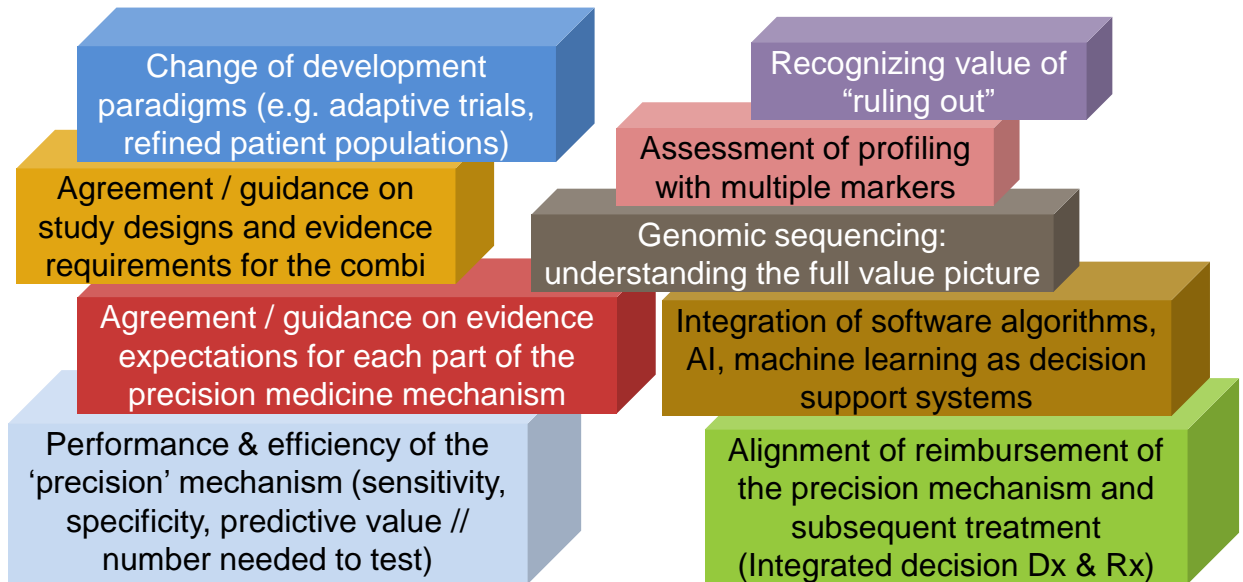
Change of development paradigms (e.g. adaptive trials, refined patient populations)

Agreement / guidance on study designs and evidence requirements for the combi

Agreement / guidance on evidence expectations for each part of the precision medicine mechanism

Performance & efficiency of the ‘precision’ mechanism (sensitivity, specificity, predictive value // number needed to test)

Recognizing value of “ruling out”

Assessment of profiling with multiple markers

Genomic sequencing: understanding the full value picture

Integration of software algorithms, AI, machine learning as decision support systems

Alignment of reimbursement of the precision mechanism and subsequent treatment (Integrated decision Dx & Rx)